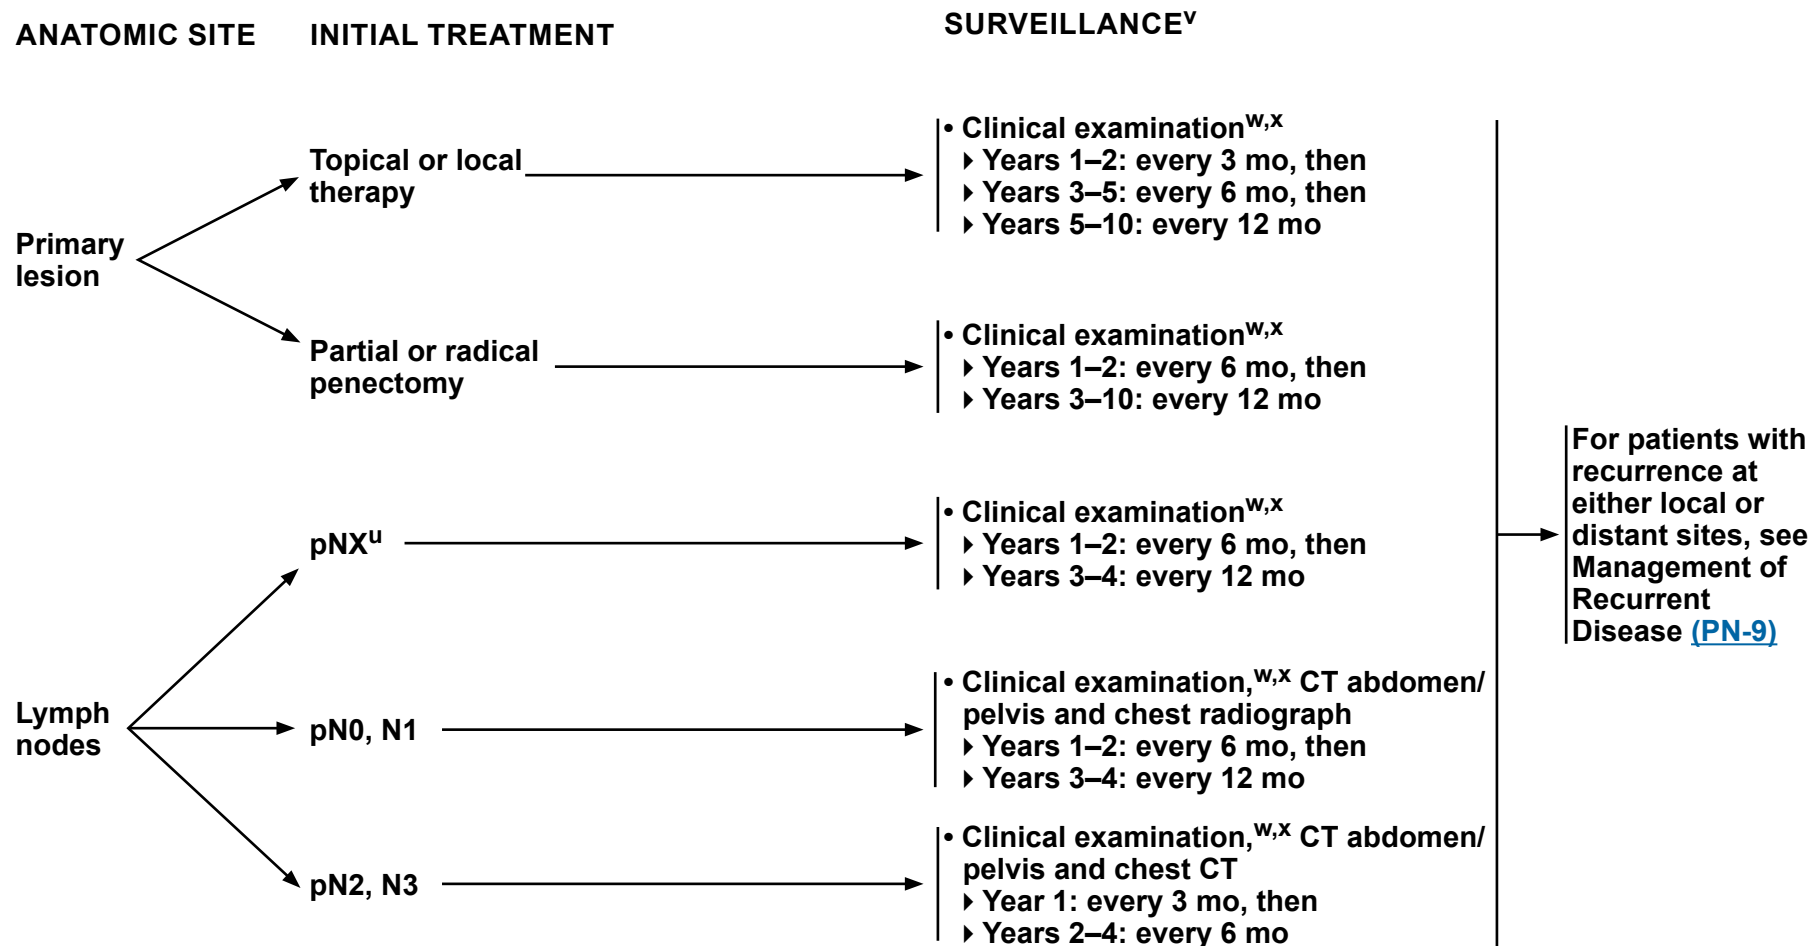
ANATOMIC SITE

INITIAL TREATMENT

SURVEILLANCE$^{v}$

Primary lesion

Topical or local therapy

• Clinical examination$^{w,x}$
‣ Years 1–2: every 3 mo, then
‣ Years 3–5: every 6 mo, then
‣ Years 5–10: every 12 mo

Partial or radical penectomy

• Clinical examination$^{w,x}$
‣ Years 1–2: every 6 mo, then
‣ Years 3–10: every 12 mo

Lymph nodes

pNX$^{u}$

• Clinical examination$^{w,x}$
‣ Years 1–2: every 6 mo, then
‣ Years 3–4: every 12 mo

pN0, N1

• Clinical examination,$^{w,x}$ CT abdomen/ pelvis and chest radiograph
‣ Years 1–2: every 6 mo, then
‣ Years 3–4: every 12 mo

pN2, N3

• Clinical examination,$^{w,x}$ CT abdomen/ pelvis and chest CT
‣ Year 1: every 3 mo, then
‣ Years 2–4: every 6 mo

For patients with recurrence at either local or distant sites, see Management of Recurrent Disease (PN-9)